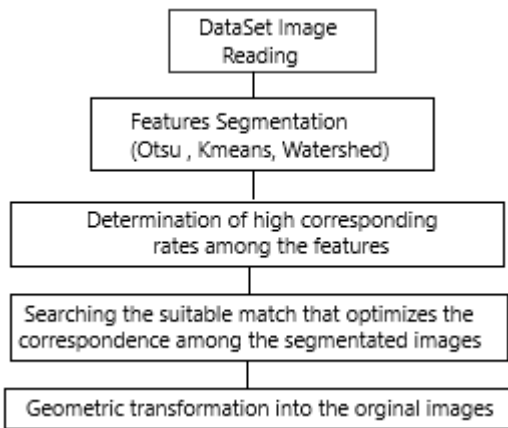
DataSet Image Reading

Features Segmentation (Otsu , Kmeans, Watershed)

Determination of high corresponding rates among the features

Searching the suitable match that optimizes the correspondence among the segmentated images

Geometric transformation into the orginal images